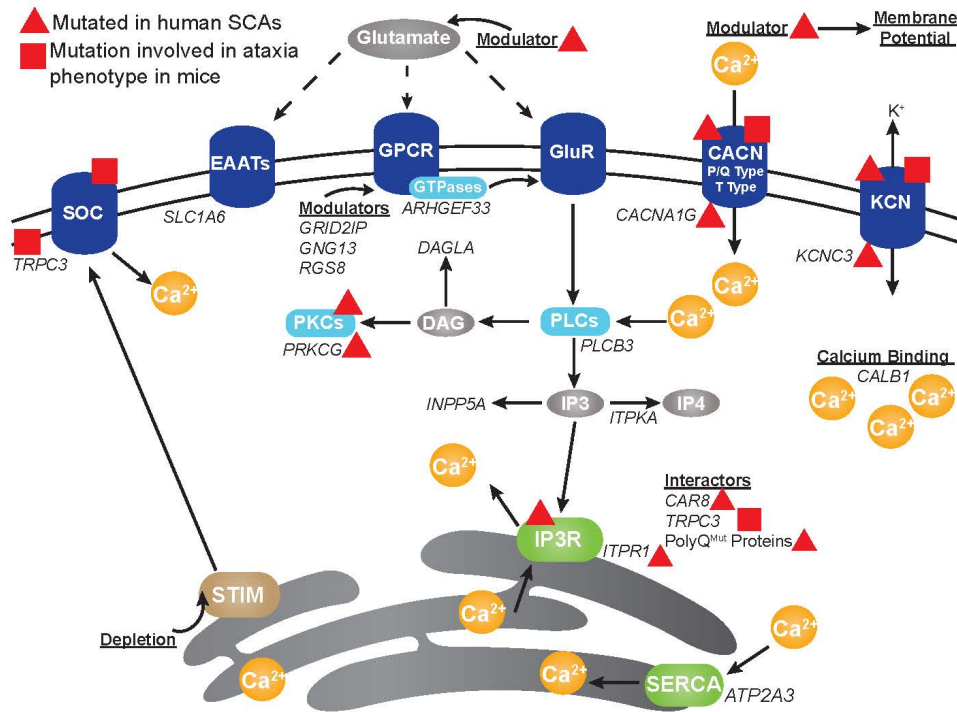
Mutated in human SCAs
Mutation involved in ataxia phenotype in mice

Glutamate
Modulator
Modulator
Membrane Potential

$Ca^{2+}$

$K^+$

EAATs
GPCR
GluR
CACN
P/Q Type
T Type
KCN
SOC

GTPases
SLC1A6
ARHGEF33
CACNA1G
TRPC3
KCNC3

Modulators
GRID2IP
GNG13
RGS8

$Ca^{2+}$
DAGLA
$Ca^{2+}$

PKCs
DAG
PLCs
$Ca^{2+}$
PRKCG
PLCB3

Calcium Binding
CALB1
$Ca^{2+}$
$Ca^{2+}$
$Ca^{2+}$

INPP5A
IP3
IP4
ITPKA

$Ca^{2+}$

Interactors
CAR8
TRPC3
PolyQ$^{Mut}$ Proteins

IP3R
ITPR1

STIM
$Ca^{2+}$
$Ca^{2+}$

Depletion

$Ca^{2+}$
$Ca^{2+}$
$Ca^{2+}$
SERCA
ATP2A3